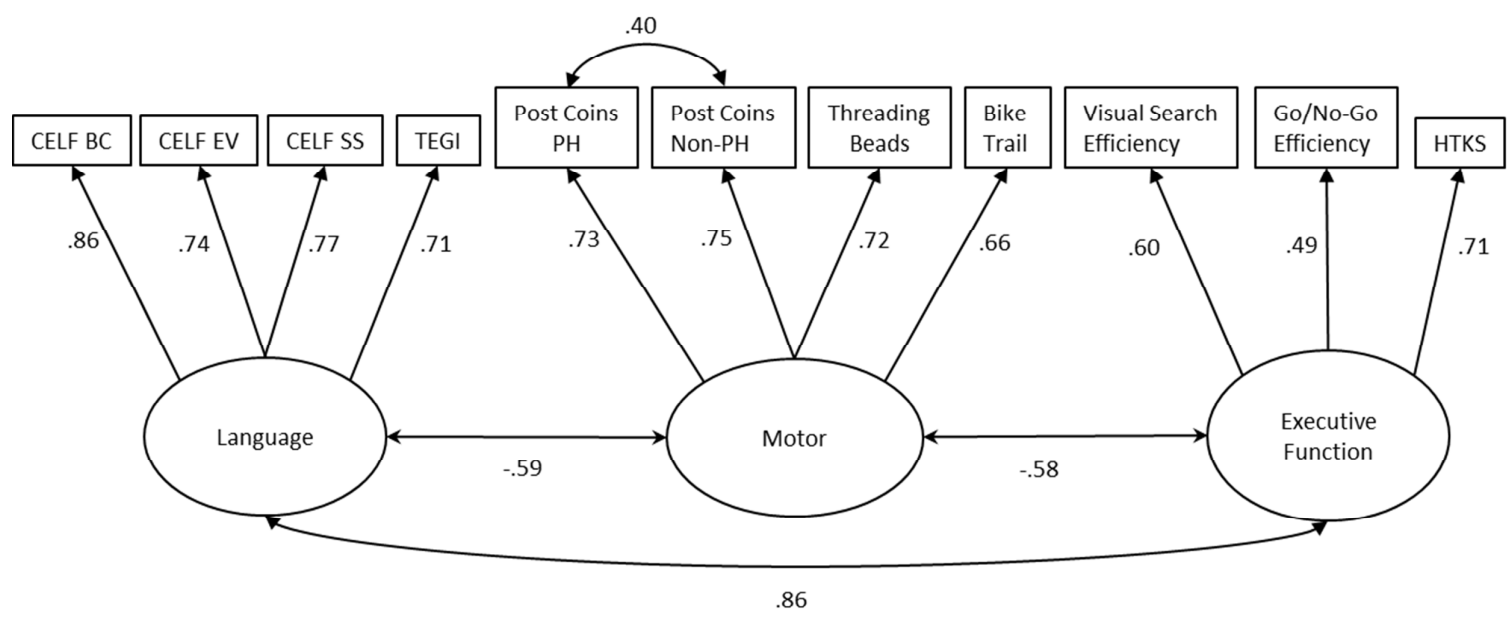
.40

CELF BC

CELF EV

CELF SS

TEGI

Post Coins PH

Post Coins Non-PH

Threading Beads

Bike Trail

Visual Search Efficiency

Go/No-Go Efficiency

HTKS

.86

.74

.77

.71

.73

.75

.72

.66

.60

.49

.71

Language

Motor

Executive Function

-.59

-.58

.86